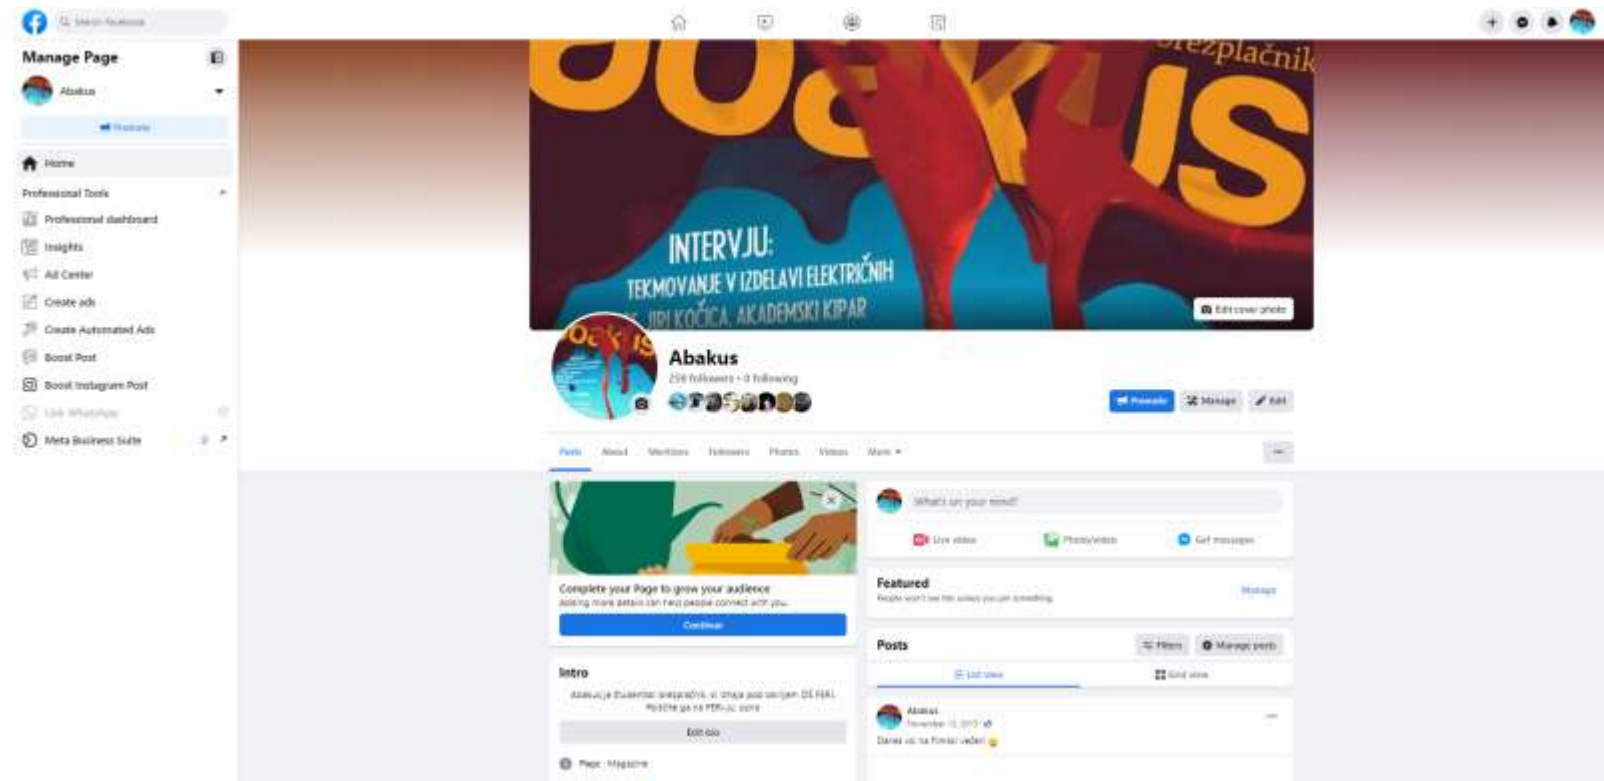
Search Facebook

Manage Page

Abakus

Promote

Home

Professional Tools

Professional dashboard

Insights

Ad Center

Create ads

Create Automated Ads

Boost Post

Boost Instagram Post

Link WhatsApp

Meta Business Suite

brezplačnik

INTERVJU:
TEKMOVANJE V IZDELAVI ELEKTRIČNIH
JIRI KOČICA, AKADEMSKI KIPAR

Edit cover photo

Abakus

259 followers • 0 following

Promote Manage Edit

Posts About Mentions Followers Photos Videos More

Complete your Page to grow your audience
Adding more details can help people connect with you.

Continue

Intro

Abakus je študentski brezplačnik, ki izhaja pod okriljem ŠS FERI. Poiščite ga na FERI-ju, oziroma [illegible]

Edit bio

Page · Magazine

What's on your mind?

Live video Photo/video Get messages

Featured

People won't see this unless you pin something.

Manage

Posts

Filters Manage posts

List view Grid view

Abakus
November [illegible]

Danes vsi na Tinnal večeri